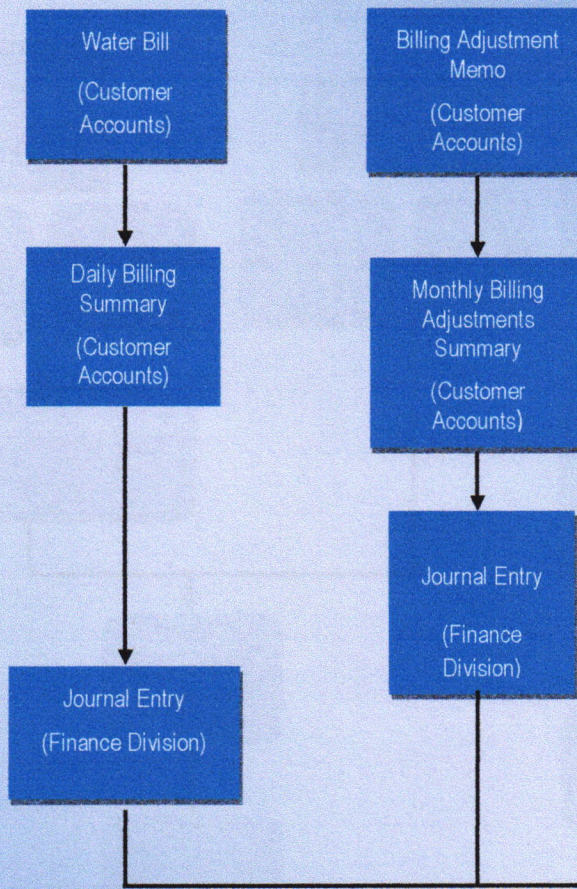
Water Bill

(Customer Accounts)

Daily Billing Summary

(Customer Accounts)

Journal Entry

(Finance Division)

Billing Adjustment Memo

(Customer Accounts)

Monthly Billing Adjustments Summary

(Customer Accounts)

Journal Entry

(Finance Division)